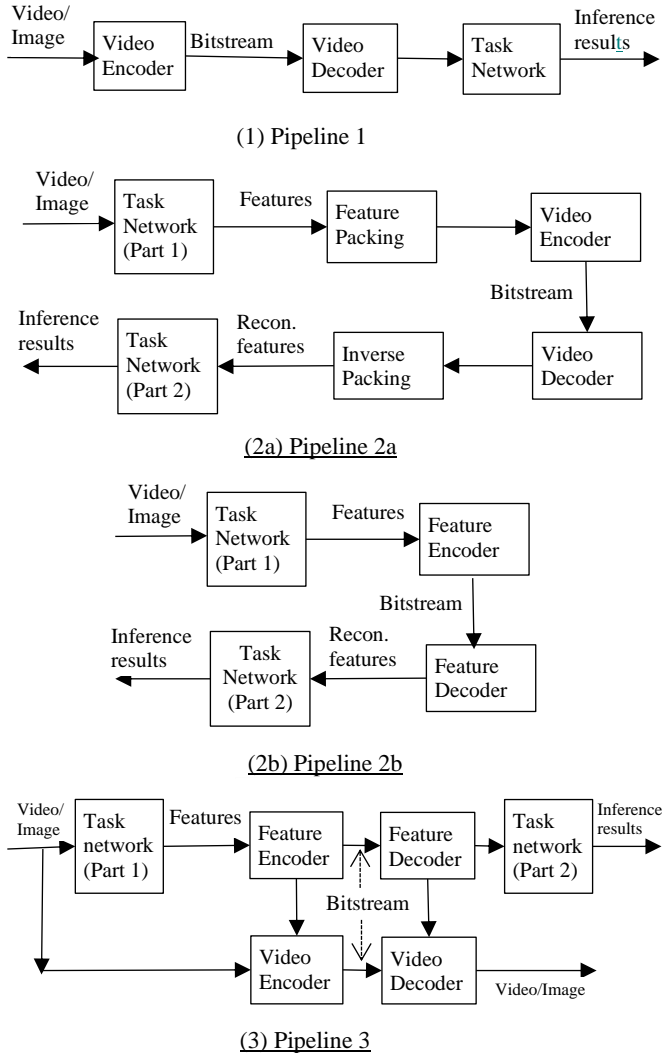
Video/ Image

Video Encoder

Bitstream

Video Decoder

Task Network

Inference results

(1) Pipeline 1

Video/ Image

Task Network (Part 1)

Features

Feature Packing

Video Encoder

Bitstream

Inference results

Task Network (Part 2)

Recon. features

Inverse Packing

Video Decoder

(2a) Pipeline 2a

Video/ Image

Task Network (Part 1)

Features

Feature Encoder

Bitstream

Inference results

Task Network (Part 2)

Recon. features

Feature Decoder

(2b) Pipeline 2b

Video/ Image

Task network (Part 1)

Features

Feature Encoder

Feature Decoder

Task network (Part 2)

Inference results

Bitstream

Video Encoder

Video Decoder

Video/Image

(3) Pipeline 3